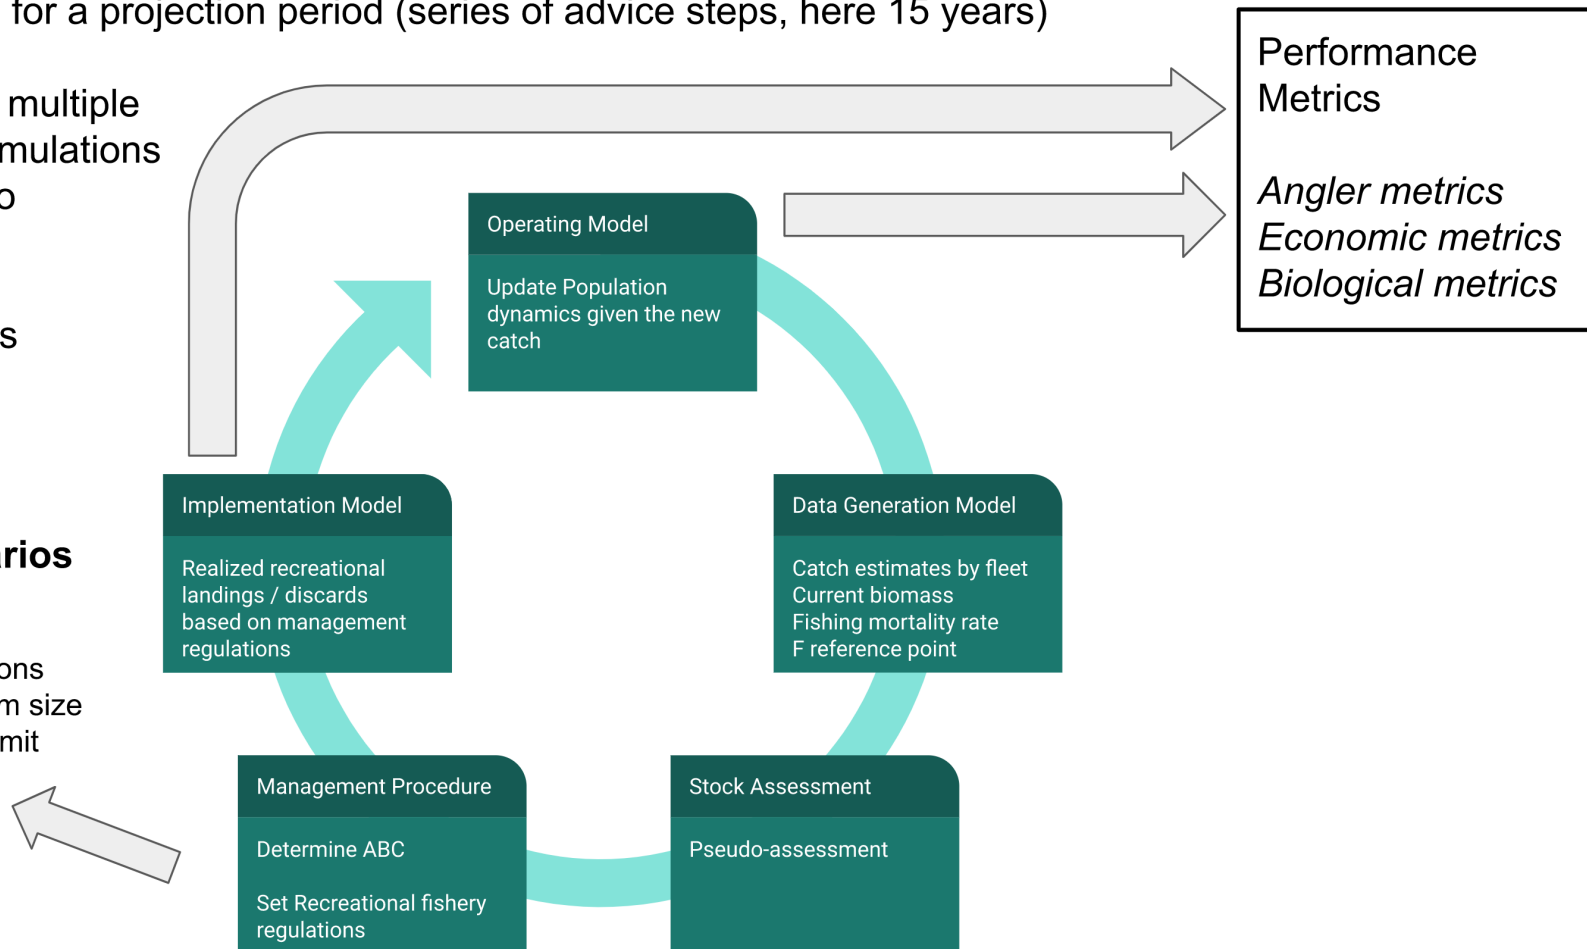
for a projection period (series of advice steps, here 15 years)

multiple
mulations
o

s

arios

ons
m size
mit

Performance Metrics

*Angler metrics*
*Economic metrics*
*Biological metrics*

Operating Model

Update Population dynamics given the new catch

Implementation Model

Realized recreational landings / discards based on management regulations

Data Generation Model

Catch estimates by fleet
Current biomass
Fishing mortality rate
F reference point

Management Procedure

Determine ABC

Set Recreational fishery regulations

Stock Assessment

Pseudo-assessment